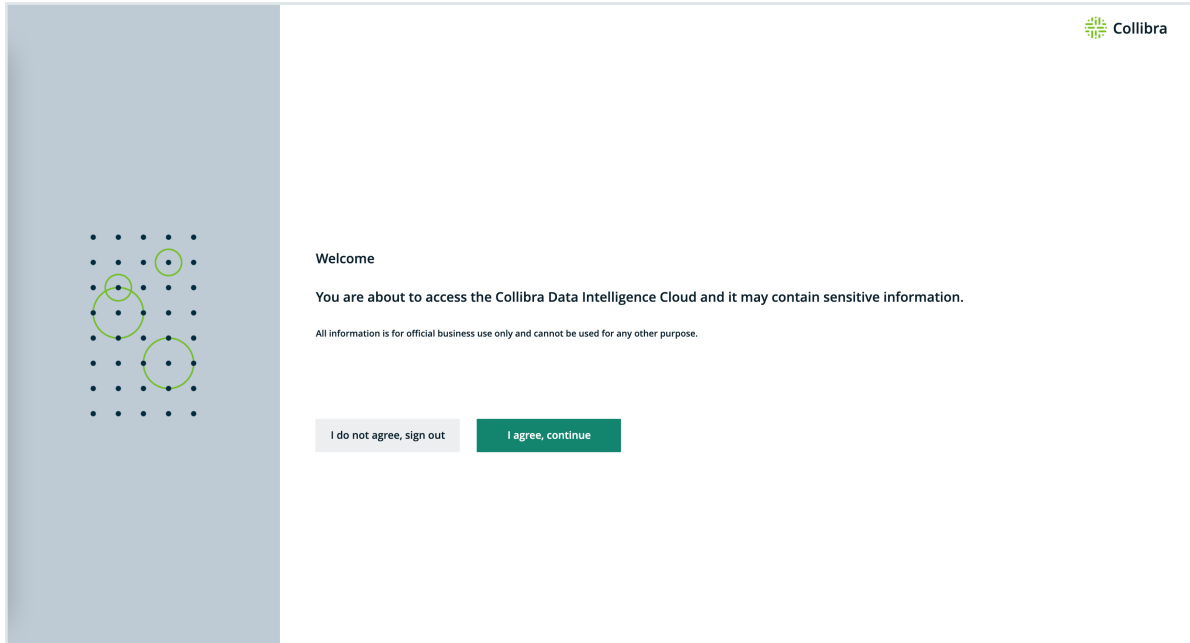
Collibra

Welcome

You are about to access the Collibra Data Intelligence Cloud and it may contain sensitive information.

All information is for official business use only and cannot be used for any other purpose.

I do not agree, sign out

I agree, continue